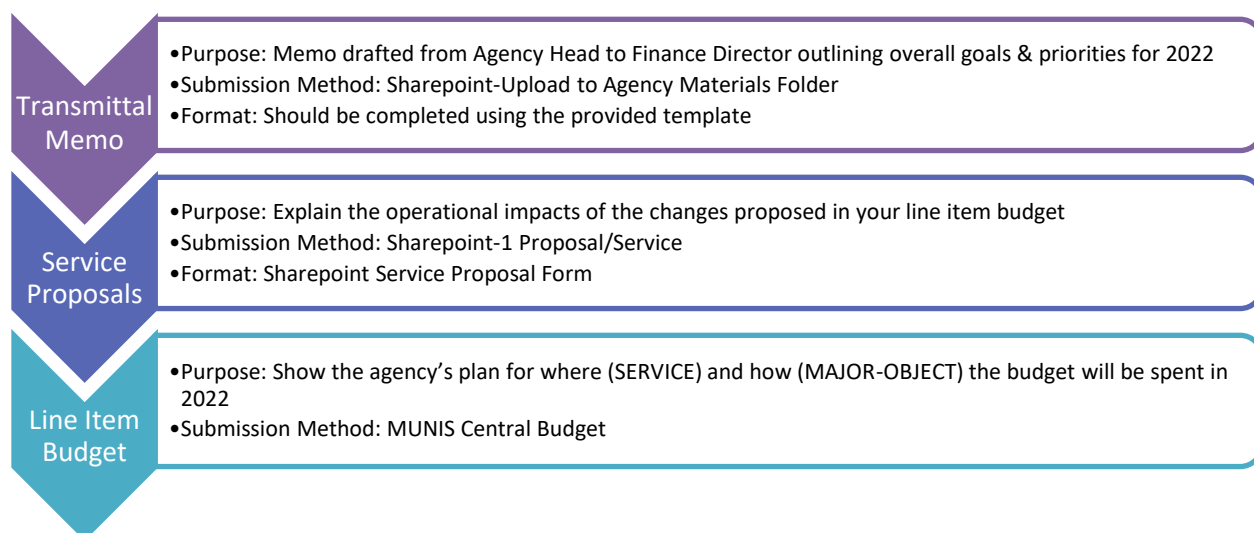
Transmittal Memo

•Purpose: Memo drafted from Agency Head to Finance Director outlining overall goals & priorities for 2022
•Submission Method: Sharepoint-Upload to Agency Materials Folder
•Format: Should be completed using the provided template

Service Proposals

•Purpose: Explain the operational impacts of the changes proposed in your line item budget
•Submission Method: Sharepoint-1 Proposal/Service
•Format: Sharepoint Service Proposal Form

Line Item Budget

•Purpose: Show the agency's plan for where (SERVICE) and how (MAJOR-OBJECT) the budget will be spent in 2022
•Submission Method: MUNIS Central Budget